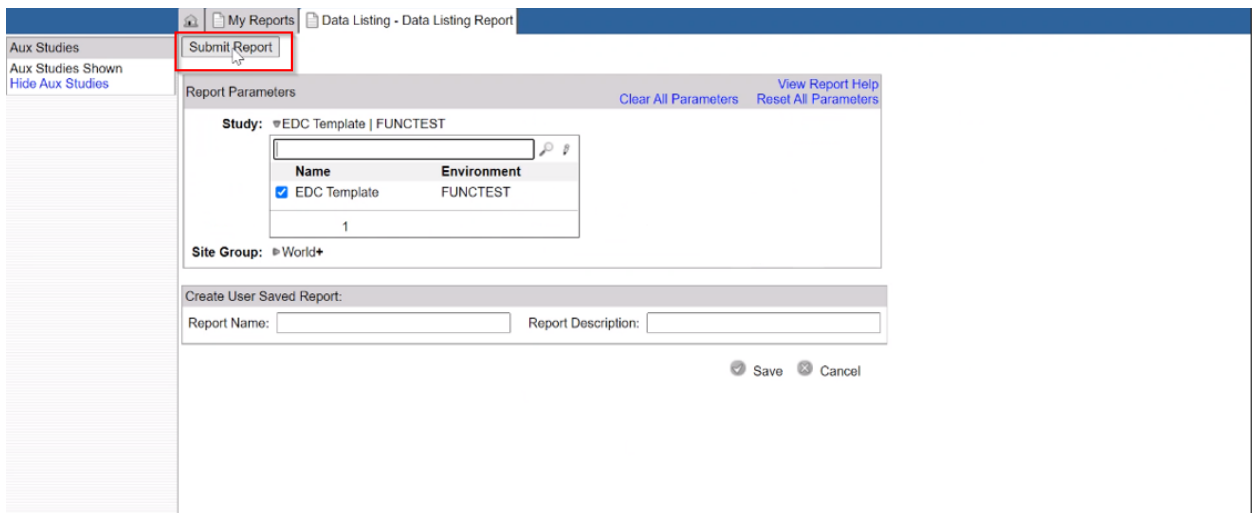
My Reports | Data Listing - Data Listing Report

Aux Studies
Aux Studies Shown
Hide Aux Studies

Submit Report

Report Parameters
View Report Help
Clear All Parameters Reset All Parameters

Study: EDC Template | FUNCTEST

| Name | Environment |
|---|---|
| EDC Template | FUNCTEST |

1

Site Group: World+

Create User Saved Report:
Report Name:
Report Description:

Save Cancel